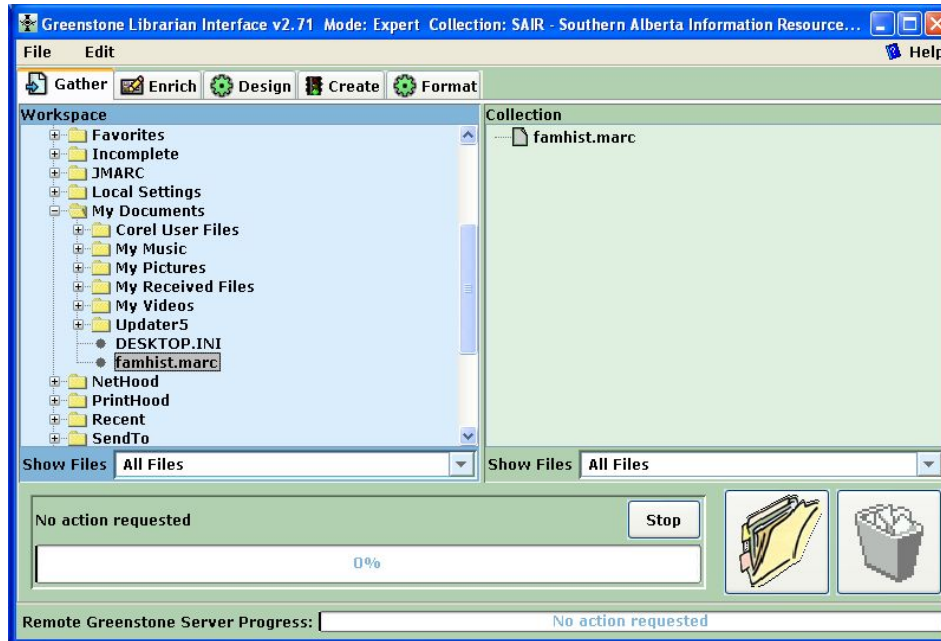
Greenstone Librarian Interface v2.71 Mode: Expert Collection: SAIR - Southern Alberta Information Resource...

File Edit

Help

Gather Enrich Design Create Format

Workspace

Favorites
Incomplete
JMARC
Local Settings
My Documents
Corel User Files
My Music
My Pictures
My Received Files
My Videos
Updater5
DESKTOP.INI
famhist.marc
NetHood
PrintHood
Recent
SendTo

Show Files All Files

Collection

famhist.marc

Show Files All Files

No action requested

Stop

0%

Remote Greenstone Server Progress: No action requested